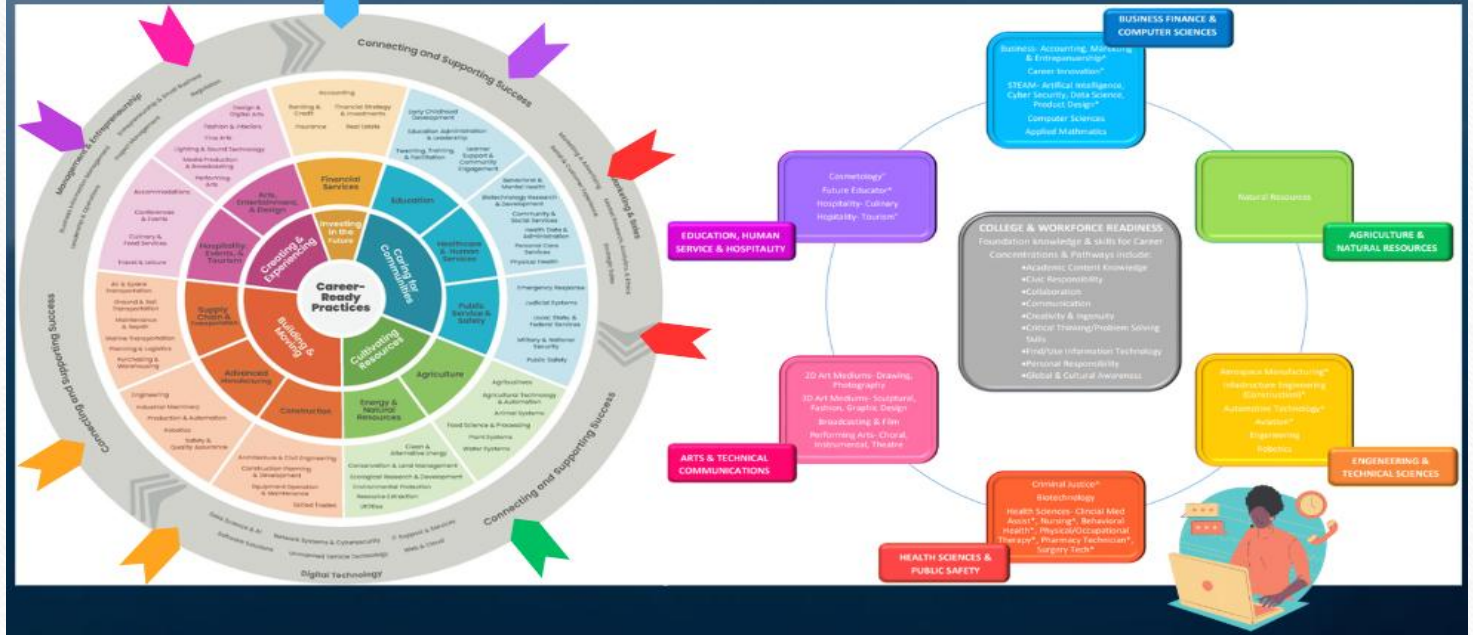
Connecting and Supporting Success

Management & Entrepreneurship

Marketing & Sales

Connecting and Supporting Success

Connecting and Supporting Success

Digital Technology

Career-Ready Practices

Creating & Experiencing

Investing in the Future

Caring for Communities

Cultivating Resources

Building & Moving

Arts, Entertainment, & Design

Financial Services

Education

Healthcare & Human Services

Public Service & Safety

Agriculture

Energy & Natural Resources

Construction

Advanced Manufacturing

Supply Chain & Transportation

Hospitality, Events, & Tourism

Accounting

Banking & Credit

Financial Strategy & Investments

Insurance

Real Estate

Design & Digital Arts

Fashion & Interiors

Fine Arts

Lighting & Sound Technology

Media Production & Broadcasting

Performing Arts

Accommodations

Conferences & Events

Culinary & Food Services

Travel & Leisure

Early Childhood Development

Education Administration & Leadership

Teaching, Training, & Facilitation

Learner Support & Community Engagement

Behavioral & Mental Health

Biotechnology Research & Development

Community & Social Services

Health Data & Administration

Personal Care Services

Physical Health

Emergency Response

Judicial Systems

Local, State, & Federal Services

Military & National Security

Public Safety

Agribusiness

Agricultural Technology & Automation

Animal Systems

Food Science & Processing

Plant Systems

Water Systems

Clean & Alternative Energy

Conservation & Land Management

Ecological Research & Development

Environmental Protection

Resource Extraction

Utilities

Architecture & Civil Engineering

Construction Planning & Development

Equipment Operation & Maintenance

Skilled Trades

Engineering

Industrial Machinery

Production & Automation

Robotics

Safety & Quality Assurance

Air & Space Transportation

Ground & Rail Transportation

Maintenance & Repair

Marine Transportation

Planning & Logistics

Purchasing & Warehousing

Data Science & AI

Software Solutions

Network Systems & Cybersecurity

Unmanned Vehicle Technology

IT Support & Services

Web & Cloud

BUSINESS FINANCE & COMPUTER SCIENCES

Business- Accounting, Marketing & Entrepreneurship*
Career Innovation*
STEAM- Artificial Intelligence, Cyber Security, Data Science, Product Design*
Computer Sciences
Applied Mathematics

Natural Resources

AGRICULTURE & NATURAL RESOURCES

Cosmetology*
Future Educator*
Hospitality- Culinary
Hospitality- Tourism*

EDUCATION, HUMAN SERVICE & HOSPITALITY

COLLEGE & WORKFORCE READINESS
Foundation knowledge & skills for Career Concentrations & Pathways include:
•Academic Content Knowledge
•Civic Responsibility
•Collaboration
•Communication
•Creativity & Ingenuity
•Critical Thinking/Problem Solving Skills
•Find/Use Information Technology
•Personal Responsibility
•Global & Cultural Awareness

2D Art Mediums- Drawing, Photography
3D Art Mediums- Sculptural, Fashion, Graphic Design
Broadcasting & Film
Performing Arts- Choral, Instrumental, Theatre

ARTS & TECHNICAL COMMUNICATIONS

Aerospace Manufacturing*
Infrastructure Engineering (Construction)*
Automotive Technology*
Aviation*
Engineering
Robotics

ENGINEERING & TECHNICAL SCIENCES

Criminal Justice*
Biotechnology
Health Sciences- Clincial Med Assist*, Nursing*, Behavioral Health*, Physical/Occupational Therapy*, Pharmacy Technician*, Surgery Tech*

HEALTH SCIENCES & PUBLIC SAFETY